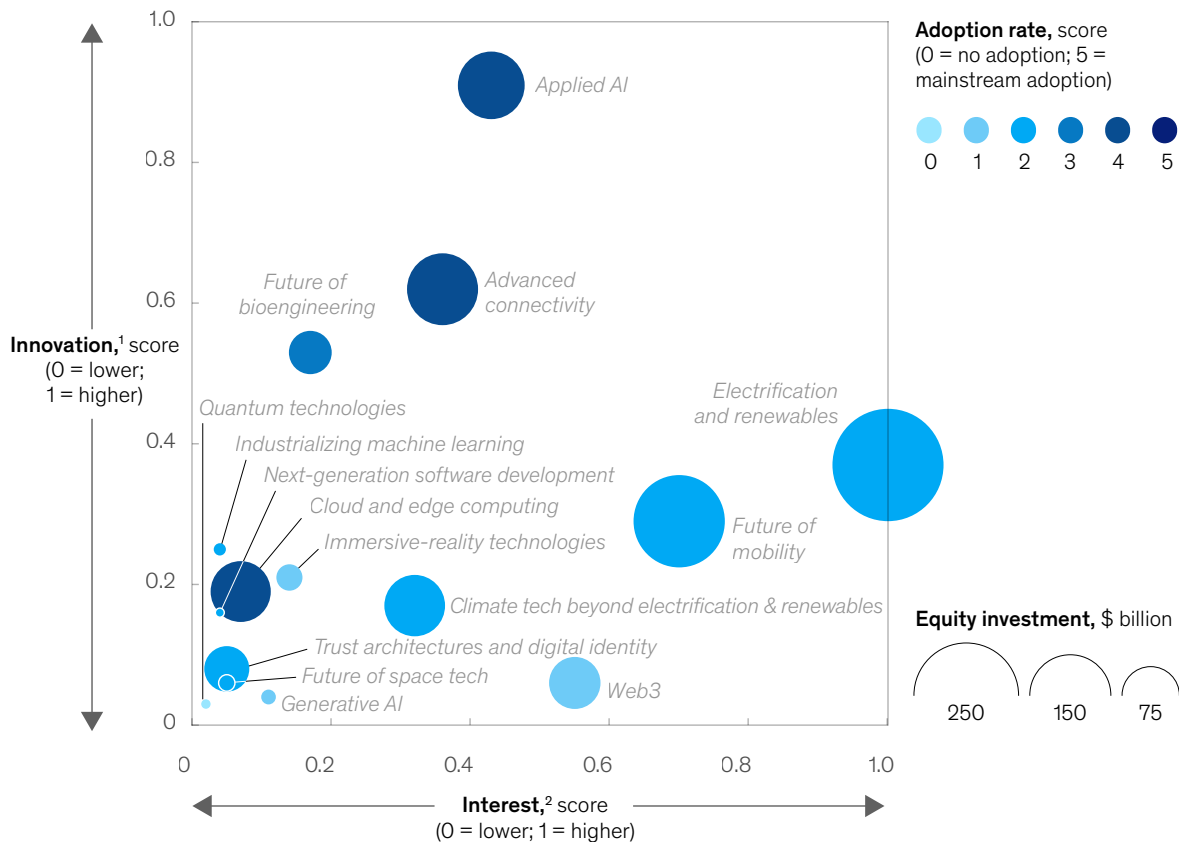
Adoption rate, score (0 = no adoption; 5 = mainstream adoption)

0 1 2 3 4 5

Innovation,$^1$ score (0 = lower; 1 = higher)

1.0
0.8
0.6
0.4
0.2
0

Applied AI
Advanced connectivity
Future of bioengineering
Electrification and renewables
Quantum technologies
Industrializing machine learning
Next-generation software development
Cloud and edge computing
Immersive-reality technologies
Future of mobility
Climate tech beyond electrification & renewables
Trust architectures and digital identity
Future of space tech
Generative AI
Web3

0 0.2 0.4 0.6 0.8 1.0

Interest,$^2$ score (0 = lower; 1 = higher)

Equity investment, $ billion

250 150 75